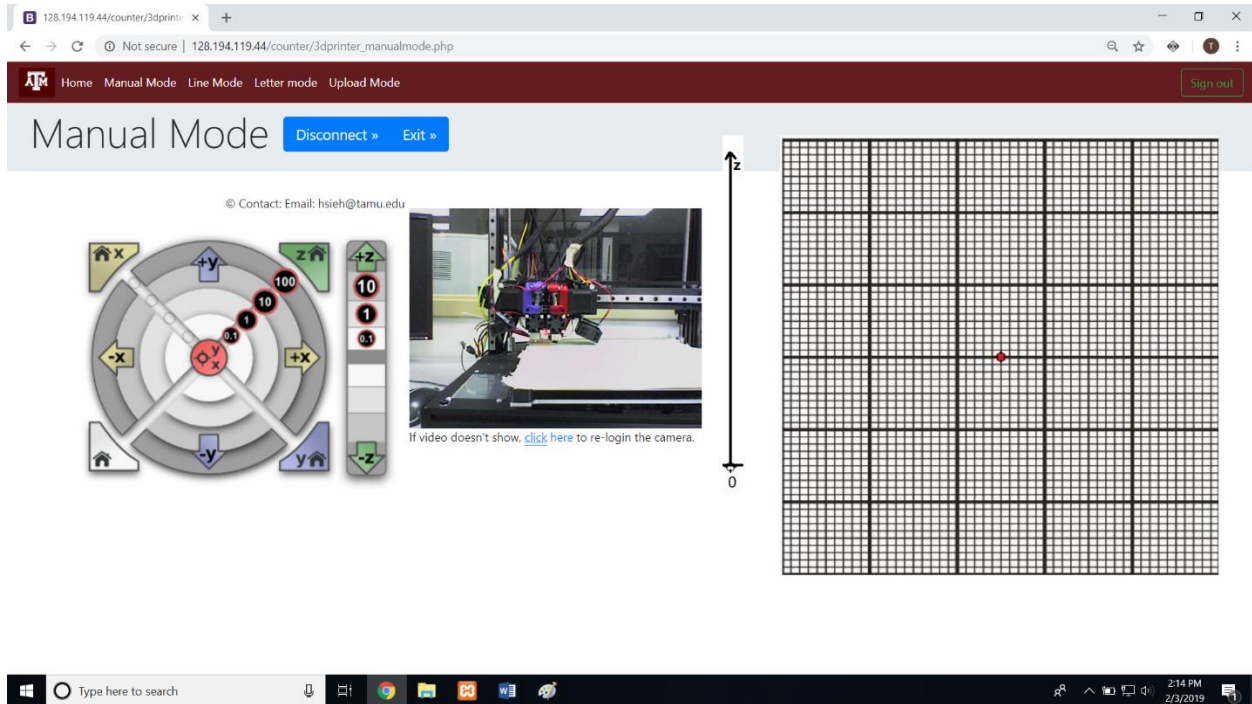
128.194.119.44/counter/3dprint ×  +

Not secure | 128.194.119.44/counter/3dprinter_manualmode.php

Home Manual Mode Line Mode Letter mode Upload Mode

Sign out

Manual Mode Disconnect » Exit »

© Contact: Email: hsieh@tamu.edu

x
+y
z
+z
100
10
10
1
1
0.1
0.1
-x
+x
y
x
-y
y
-z

If video doesn't show, click here to re-login the camera.

z

0

Type here to search

2:14 PM
2/3/2019